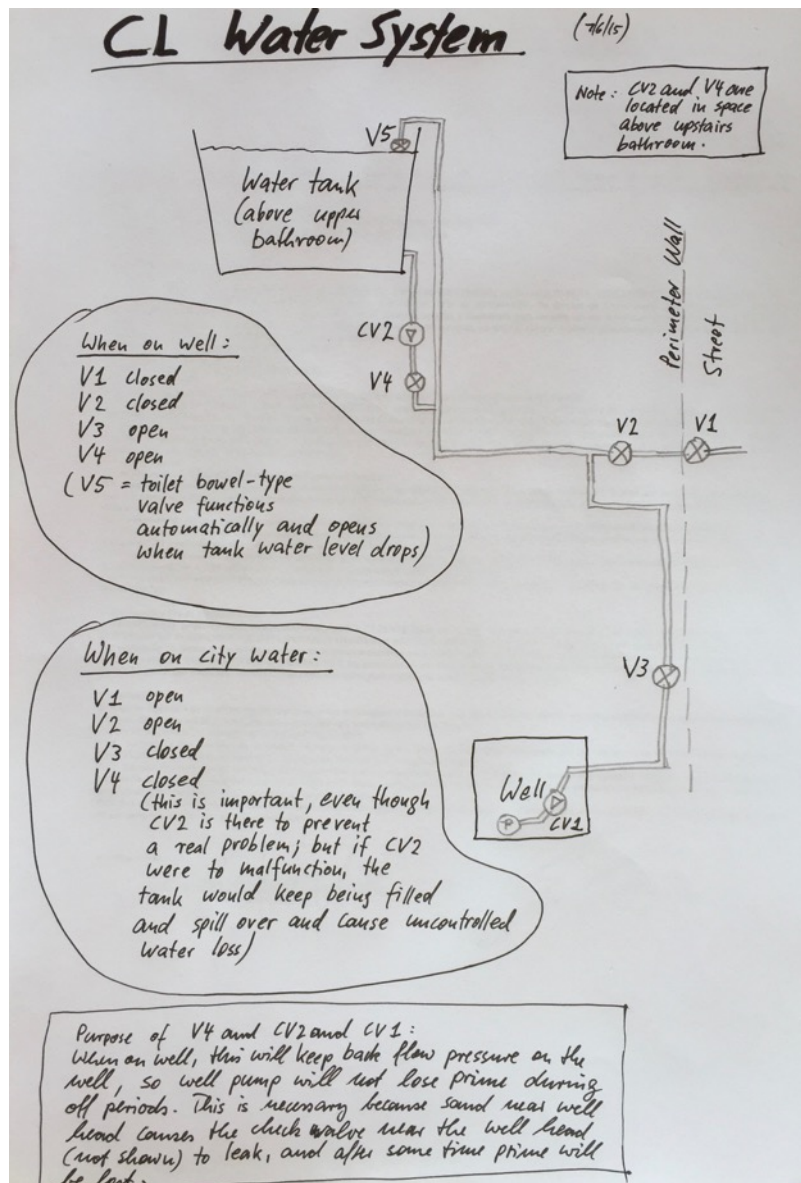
CL Water System (7/6/15)

Note: CV2 and V4 are located in space above upstairs bathroom.

V5

Water tank (above upper bathroom)

Perimeter Wall

Street

CV2

V4

When on well:
V1 closed
V2 closed
V3 open
V4 open
(V5 = toilet bowel-type valve functions automatically and opens when tank water level drops)

V2

V1

When on city water:
V1 open
V2 open
V3 closed
V4 closed
(this is important, even though CV2 is there to prevent a real problem; but if CV2 were to malfunction, the tank would keep being filled and spill over and cause uncontrolled water loss)

V3

Well

P

CV1

Purpose of V4 and CV2 and CV1:
When on well, this will keep back flow pressure on the well, so well pump will not lose prime during off periods. This is necessary because sand near well head causes the check valve near the well head (not shown) to leak, and after some time prime will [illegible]